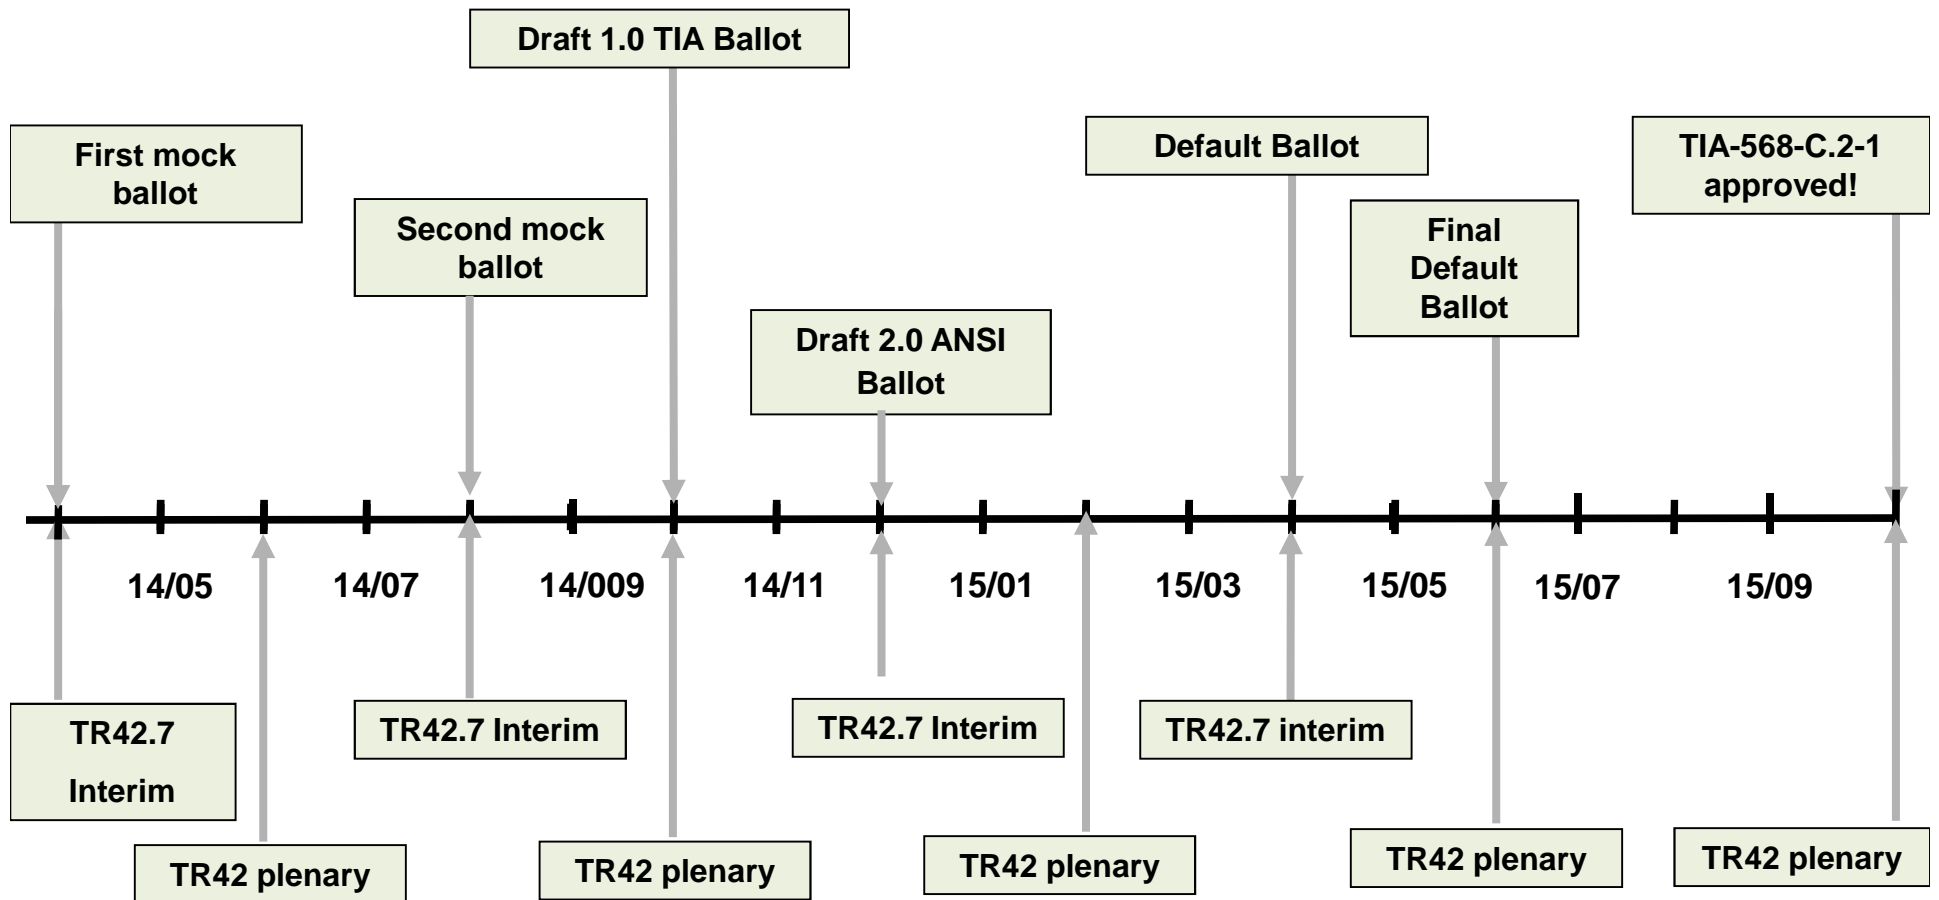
Draft 1.0 TIA Ballot

First mock ballot

Second mock ballot

Draft 2.0 ANSI Ballot

Default Ballot

Final Default Ballot

TIA-568-C.2-1 approved!

14/05

14/07

14/009

14/11

15/01

15/03

15/05

15/07

15/09

TR42.7 Interim

TR42 plenary

TR42.7 Interim

TR42 plenary

TR42.7 Interim

TR42 plenary

TR42.7 interim

TR42 plenary

TR42 plenary